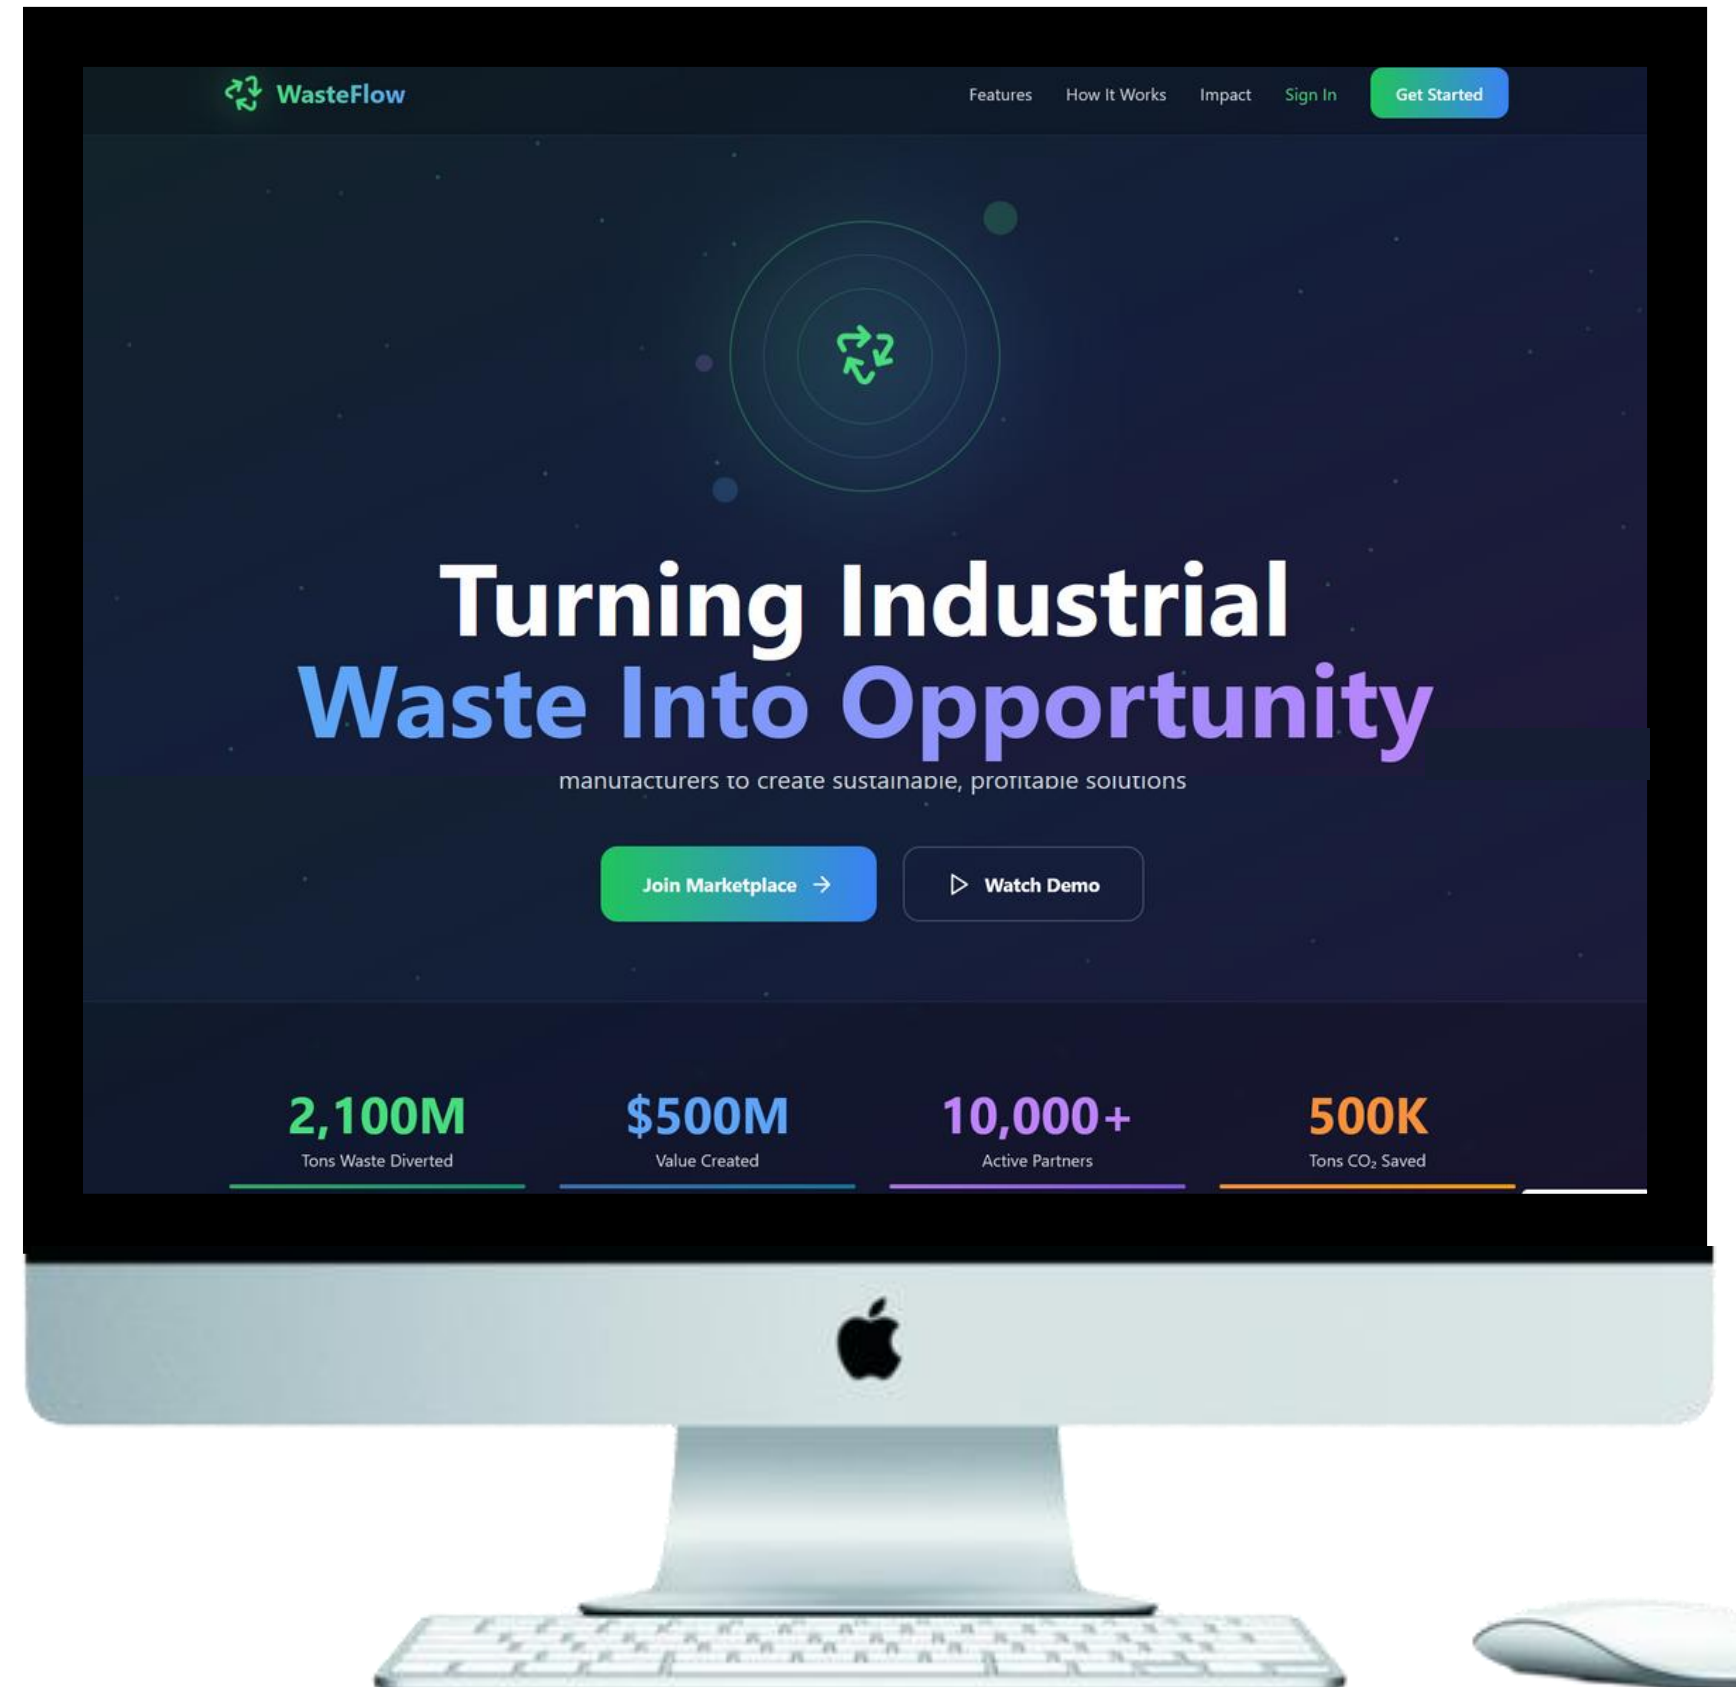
WasteFlow

Features How It Works Impact Sign In Get Started

Turning Industrial
Waste Into Opportunity

manufacturers to create sustainable, profitable solutions

Join Marketplace →

Watch Demo

2,100M
Tons Waste Diverted

$500M
Value Created

10,000+
Active Partners

500K
Tons $CO_2$ Saved